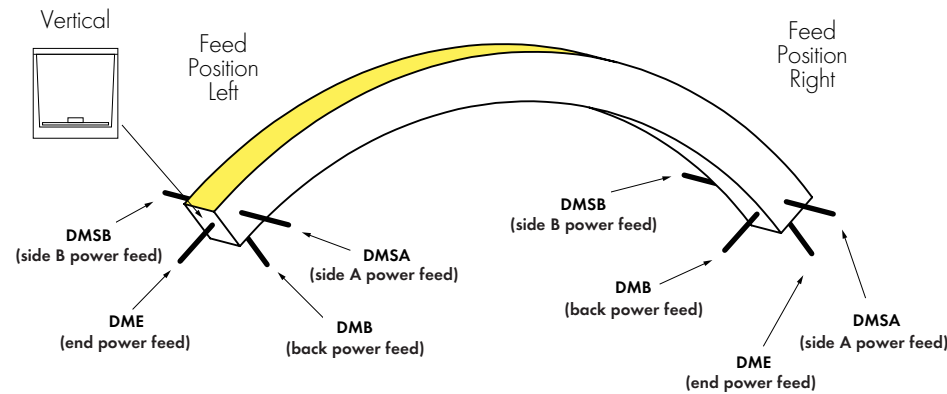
Vertical

Feed Position Left

Feed Position Right

DMSB
(side B power feed)

DMSA
(side A power feed)

DME
(end power feed)

DMB
(back power feed)

DMSB
(side B power feed)

DMB
(back power feed)

DMSA
(side A power feed)

DME
(end power feed)